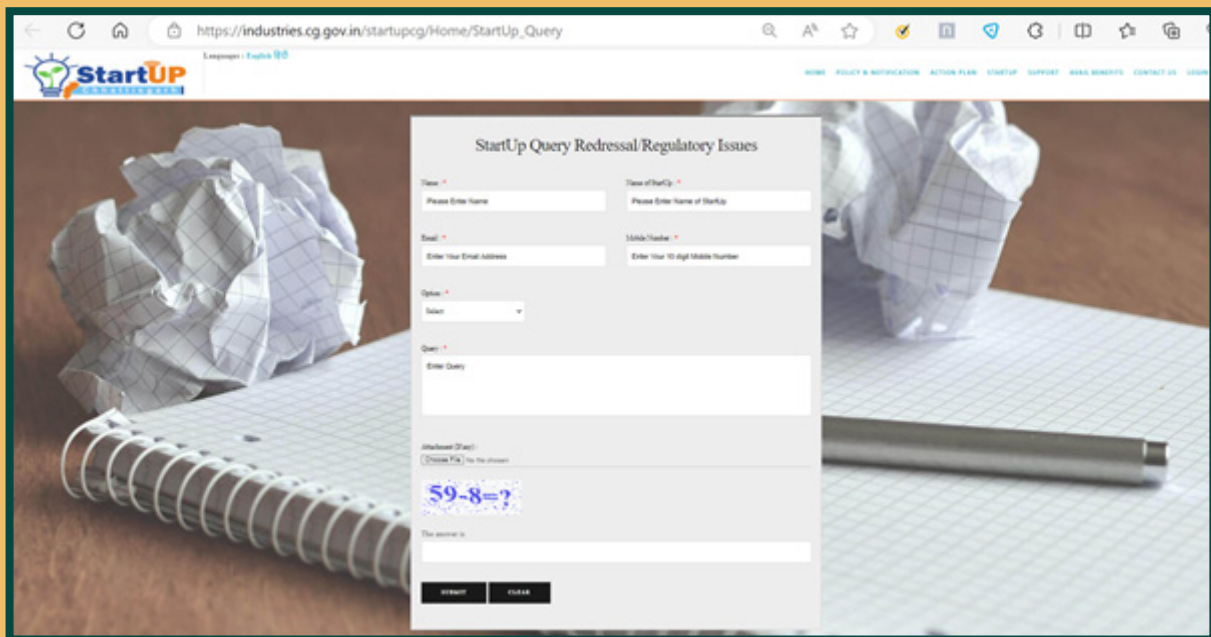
https://industries.cg.gov.in/startupcg/Home/StartUp_Query

StartUP Chhattisgarh

Languages : English हिंदी

HOME POLICY & NOTIFICATION ACTION PLAN STARTUP SUPPORT BASIC BENEFITS CONTACT US LOGIN

StartUp Query Redressal/Regulatory Issues

Name : *
Please Enter Name

Name of StartUp : *
Please Enter Name of StartUp

Email : *
Enter Your Email Address

Mobile Number : *
Enter Your 10 digit Mobile Number

Option : *
Select

Query : *
Enter Query

Attachment (If any) :
Choose File No file chosen

59-8=?

The answer is:

SUBMIT CLEAR